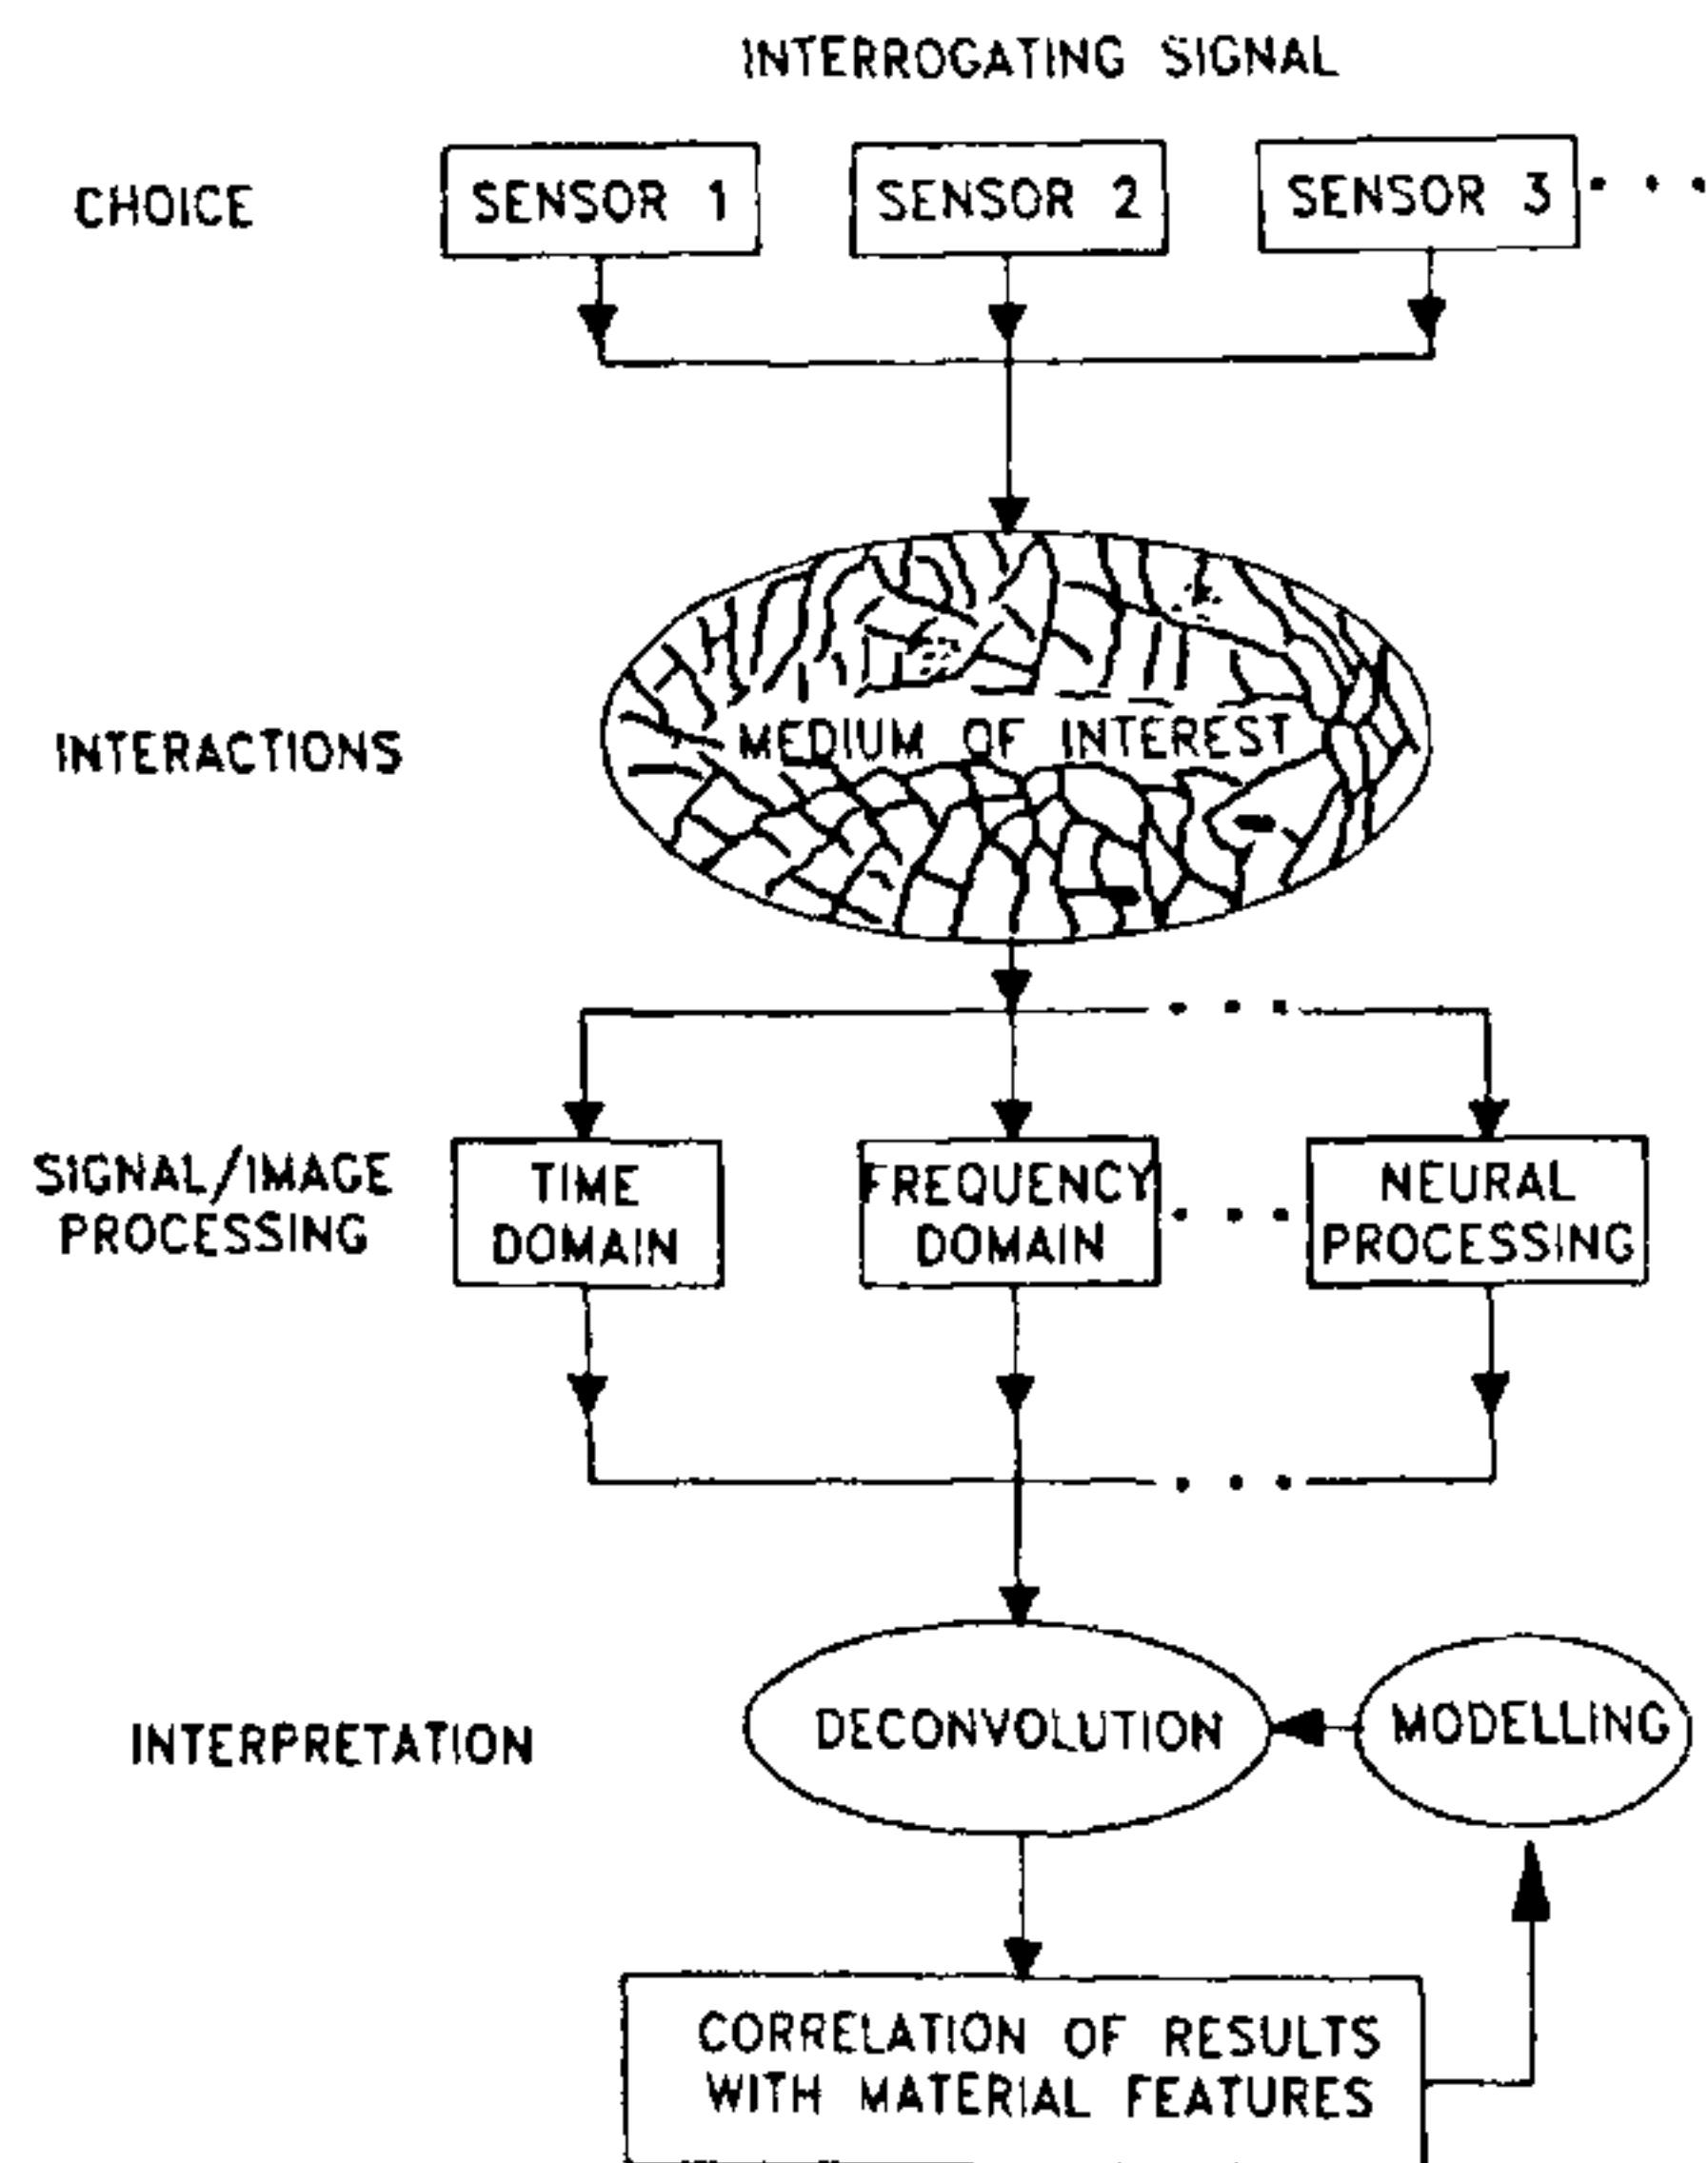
INTERROGATING SIGNAL

CHOICE

SENSOR 1

SENSOR 2

SENSOR 3

INTERACTIONS

MEDIUM OF INTEREST

SIGNAL/IMAGE PROCESSING

TIME DOMAIN

FREQUENCY DOMAIN

NEURAL PROCESSING

INTERPRETATION

DECONVOLUTION

MODELLING

CORRELATION OF RESULTS WITH MATERIAL FEATURES